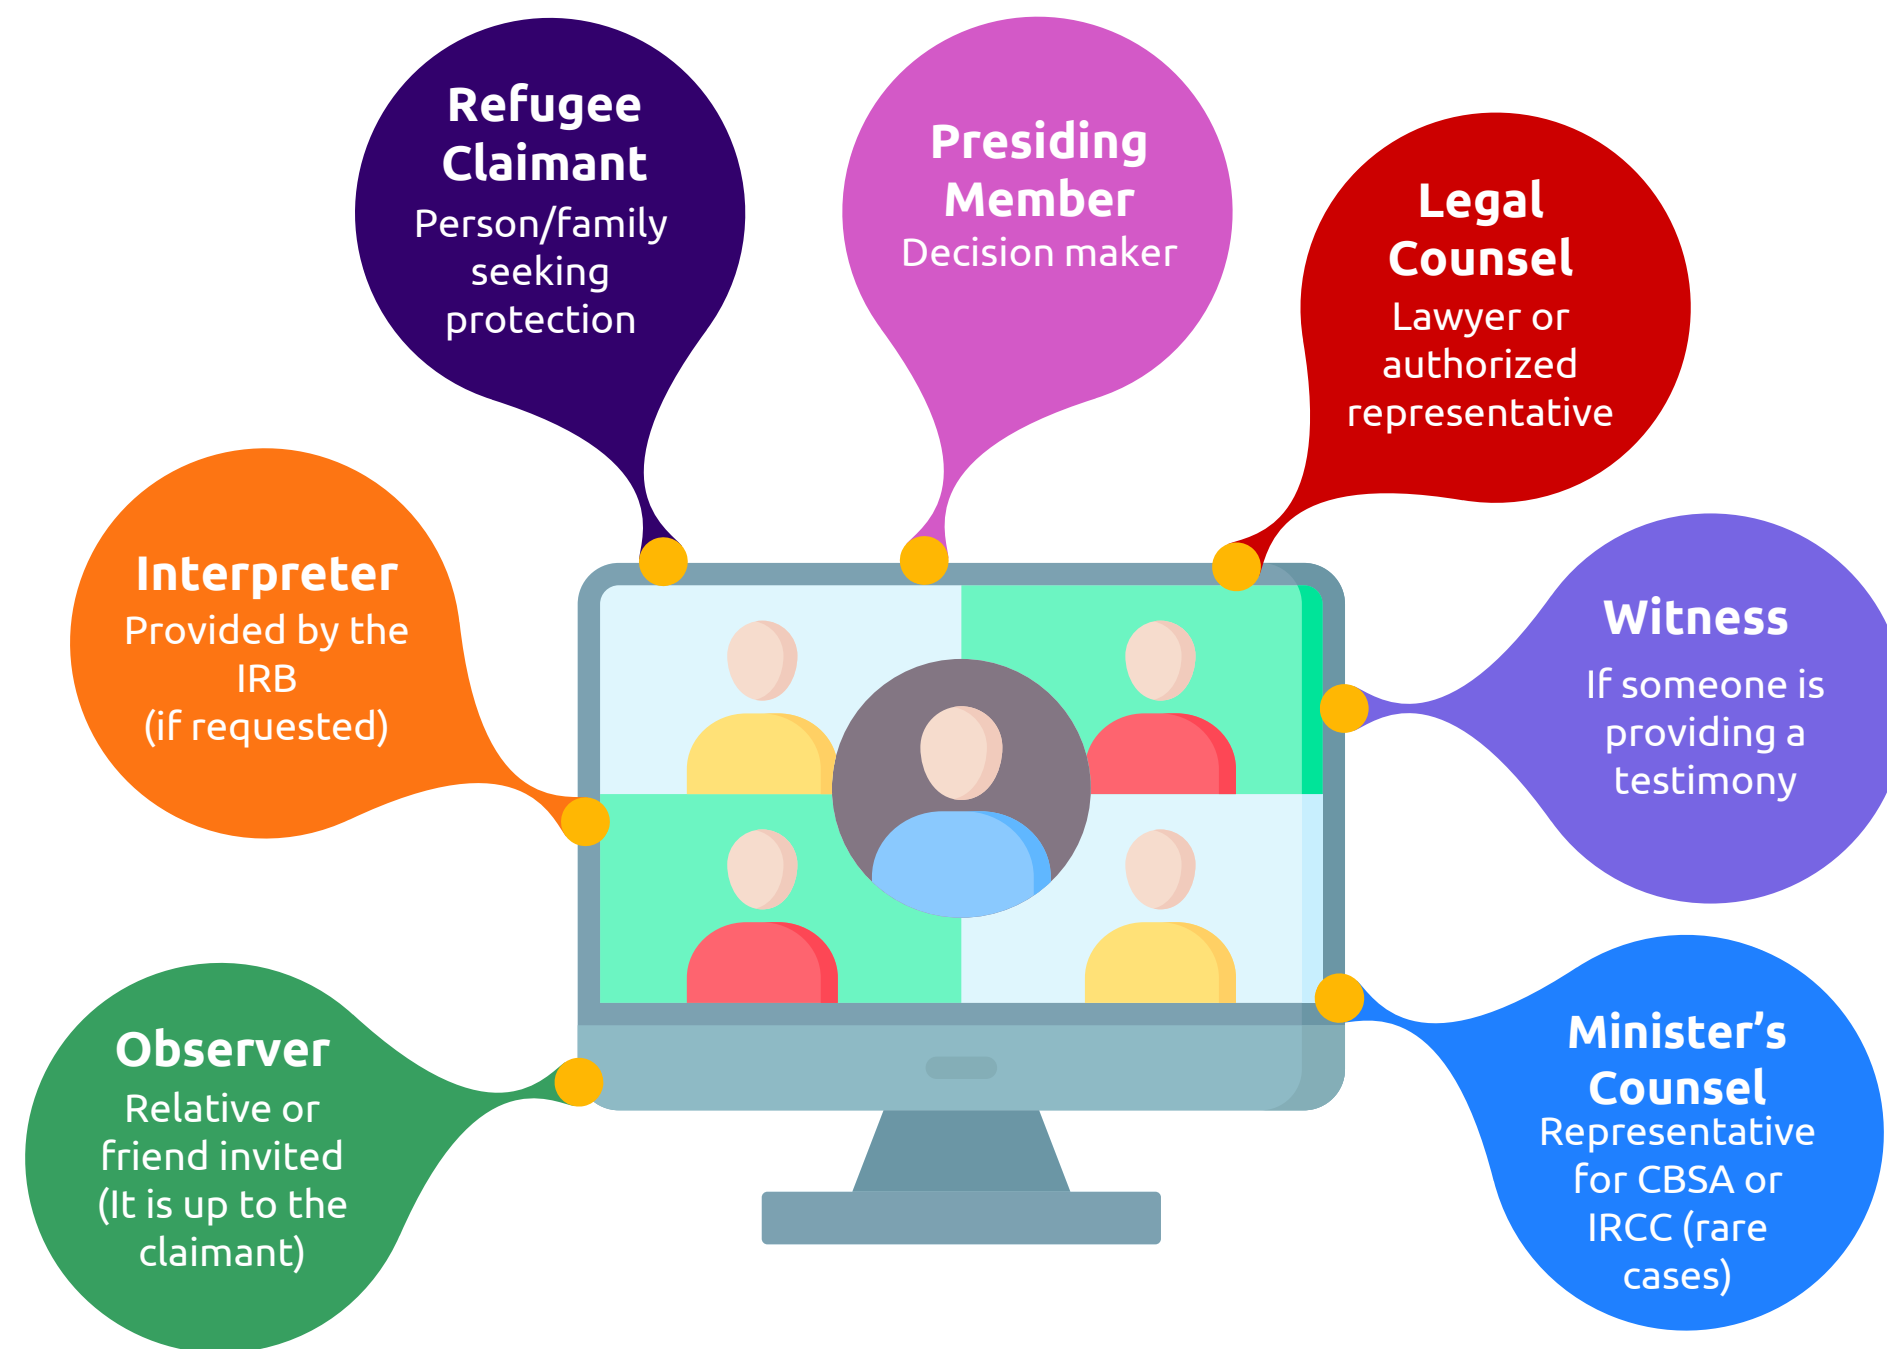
Refugee Claimant
Person/family seeking protection

Presiding Member
Decision maker

Legal Counsel
Lawyer or authorized representative

Interpreter
Provided by the IRB (if requested)

Witness
If someone is providing a testimony

Observer
Relative or friend invited (It is up to the claimant)

Minister's Counsel
Representative for CBSA or IRCC (rare cases)